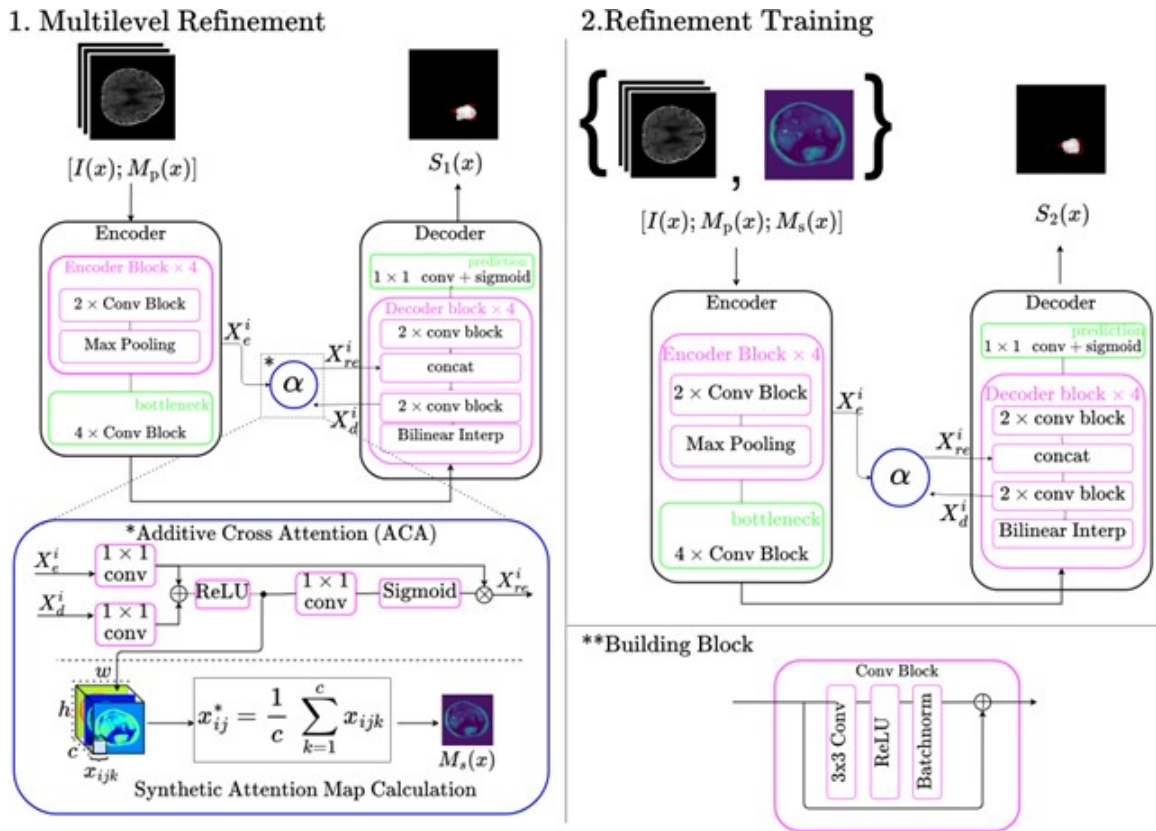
1. Multilevel Refinement

$[I(x); M_p(x)]$

$S_1(x)$

Encoder

Encoder Block × 4

2 × Conv Block

Max Pooling

bottleneck

4 × Conv Block

$X_e^i$

*

$\alpha$

$X_{re}^i$

$X_d^i$

Decoder

prediction

1 × 1 conv + sigmoid

Decoder block × 4

2 × conv block

concat

2 × conv block

Bilinear Interp

*Additive Cross Attention (ACA)

$X_e^i$

1 × 1 conv

$X_d^i$

1 × 1 conv

ReLU

1 × 1 conv

Sigmoid

$X_{re}^i$

$w$

$h$

$c$

$x_{ijk}$

$x_{ij}^* = \frac{1}{c} \sum_{k=1}^{c} x_{ijk}$

$M_s(x)$

Synthetic Attention Map Calculation

2.Refinement Training

$[I(x); M_p(x); M_s(x)]$

$S_2(x)$

Encoder

Encoder Block × 4

2 × Conv Block

Max Pooling

bottleneck

4 × Conv Block

$X_e^i$

$\alpha$

$X_{re}^i$

$X_d^i$

Decoder

prediction

1 × 1 conv + sigmoid

Decoder block × 4

2 × conv block

concat

2 × conv block

Bilinear Interp

**Building Block

Conv Block

3x3 Conv

ReLU

Batchnorm